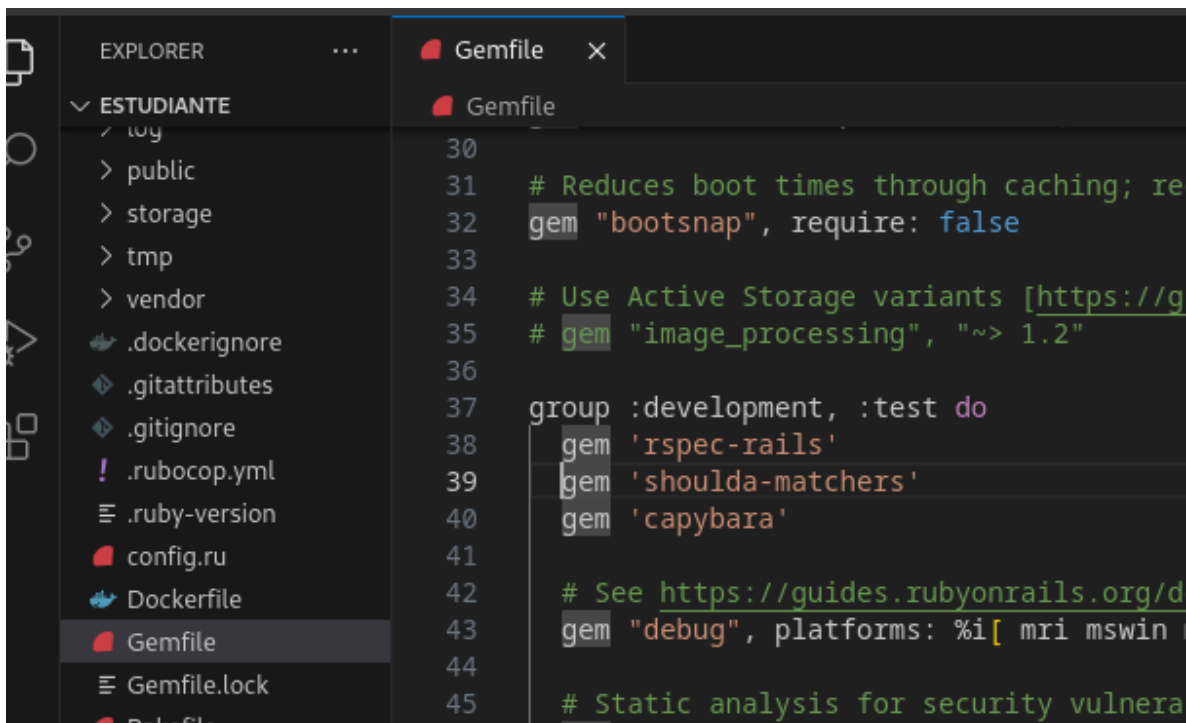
EXPLORER ···
ESTUDIANTE
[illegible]
public
storage
tmp
vendor
.dockerignore
.gitattributes
.gitignore
.rubocop.yml
.ruby-version
config.ru
Dockerfile
Gemfile
Gemfile.lock
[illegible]

Gemfile ×
Gemfile

30
31 # Reduces boot times through caching; re
32 gem "bootsnap", require: false
33
34 # Use Active Storage variants [https://g
35 # gem "image_processing", "~> 1.2"
36
37 group :development, :test do
38   gem 'rspec-rails'
39   gem 'shoulda-matchers'
40   gem 'capybara'
41
42   # See https://guides.rubyonrails.org/d
43   gem "debug", platforms: %i[ mri mswin
44
45   # Static analysis for security vulnera